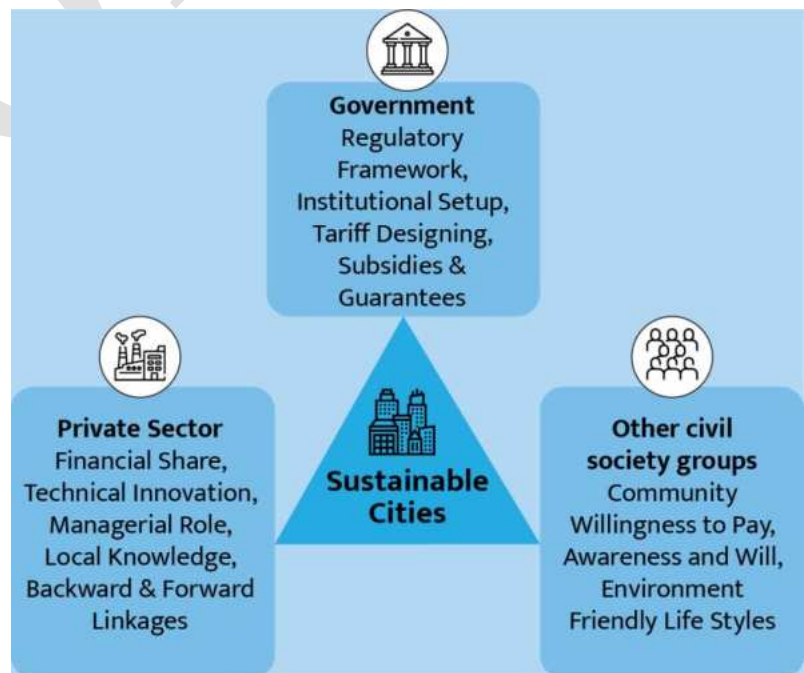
Government
Regulatory Framework, Institutional Setup, Tariff Designing, Subsidies & Guarantees

Private Sector
Financial Share, Technical Innovation, Managerial Role, Local Knowledge, Backward & Forward Linkages

Sustainable Cities

Other civil society groups
Community Willingness to Pay, Awareness and Will, Environment Friendly Life Styles